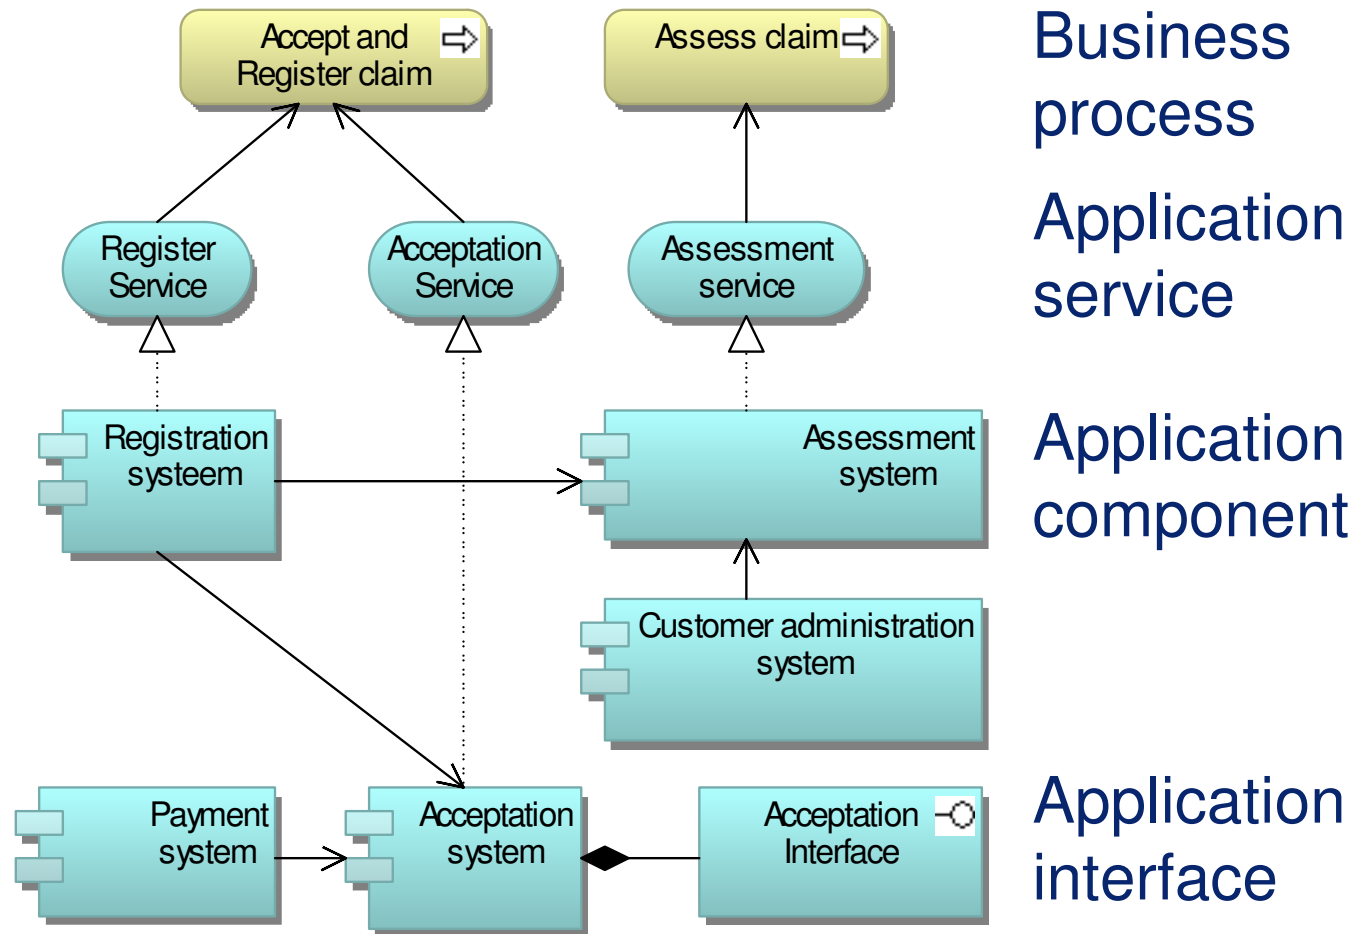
Accept and Register claim

Assess claim

Business process

Register Service

Acceptation Service

Assessment service

Application service

Registration systeem

Assessment system

Application component

Customer administration system

Payment system

Acceptation system

Acceptation Interface

Application interface